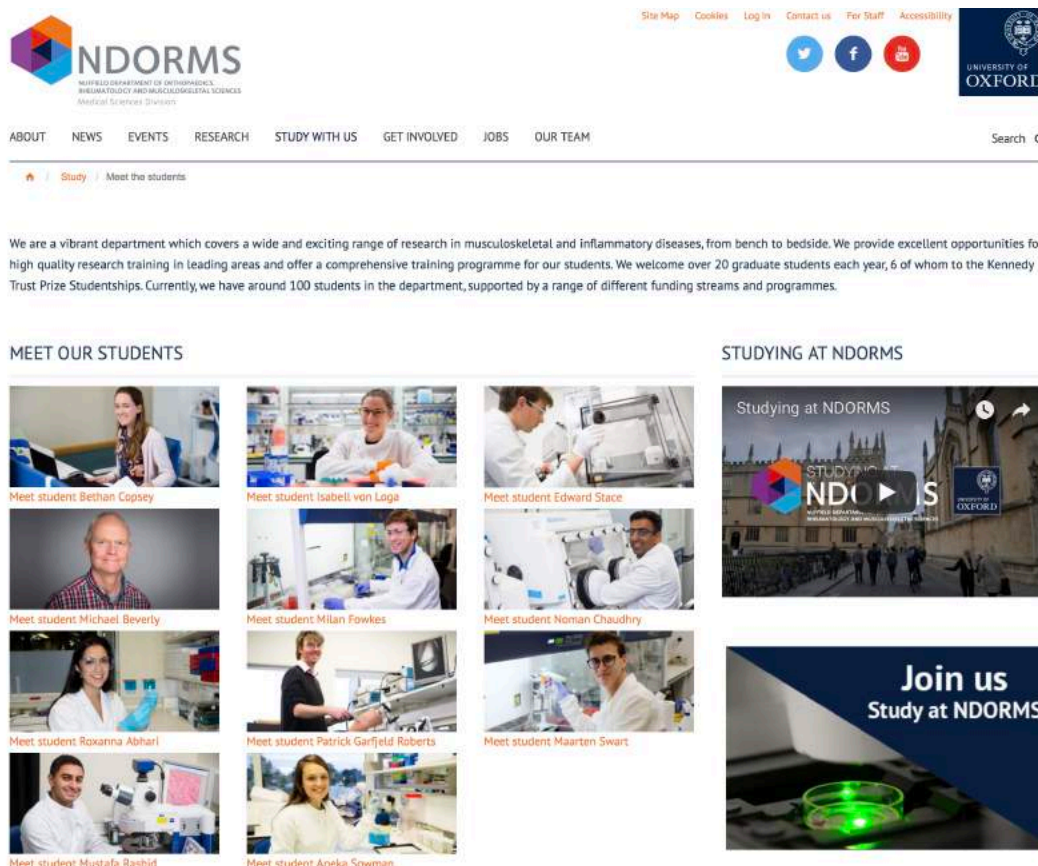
NDORMS
NUFFIELD DEPARTMENT OF ORTHOPAEDICS, RHEUMATOLOGY AND MUSCULOSKELETAL SCIENCES
Medical Sciences Division

Site Map Cookies Log In Contact us For Staff Accessibility

UNIVERSITY OF OXFORD

ABOUT NEWS EVENTS RESEARCH STUDY WITH US GET INVOLVED JOBS OUR TEAM Search

Study / Meet the students

We are a vibrant department which covers a wide and exciting range of research in musculoskeletal and inflammatory diseases, from bench to bedside. We provide excellent opportunities fo high quality research training in leading areas and offer a comprehensive training programme for our students. We welcome over 20 graduate students each year, 6 of whom to the Kennedy Trust Prize Studentships. Currently, we have around 100 students in the department, supported by a range of different funding streams and programmes.

MEET OUR STUDENTS

Meet student Bethan Copsey
Meet student Isabell von Loga
Meet student Edward Stace
Meet student Michael Beverly
Meet student Milan Fowkes
Meet student Noman Chaudhry
Meet student Roxanna Abhari
Meet student Patrick Garfjeld Roberts
Meet student Maarten Swart
Meet student Mustafa Rashid
Meet student Aneka Sowman

STUDYING AT NDORMS

Studying at NDORMS

STUDYING AT NDORMS
NUFFIELD DEPARTMENT OF ORTHOPAEDICS, RHEUMATOLOGY AND MUSCULOSKELETAL SCIENCES
UNIVERSITY OF OXFORD

Join us
Study at NDORMS